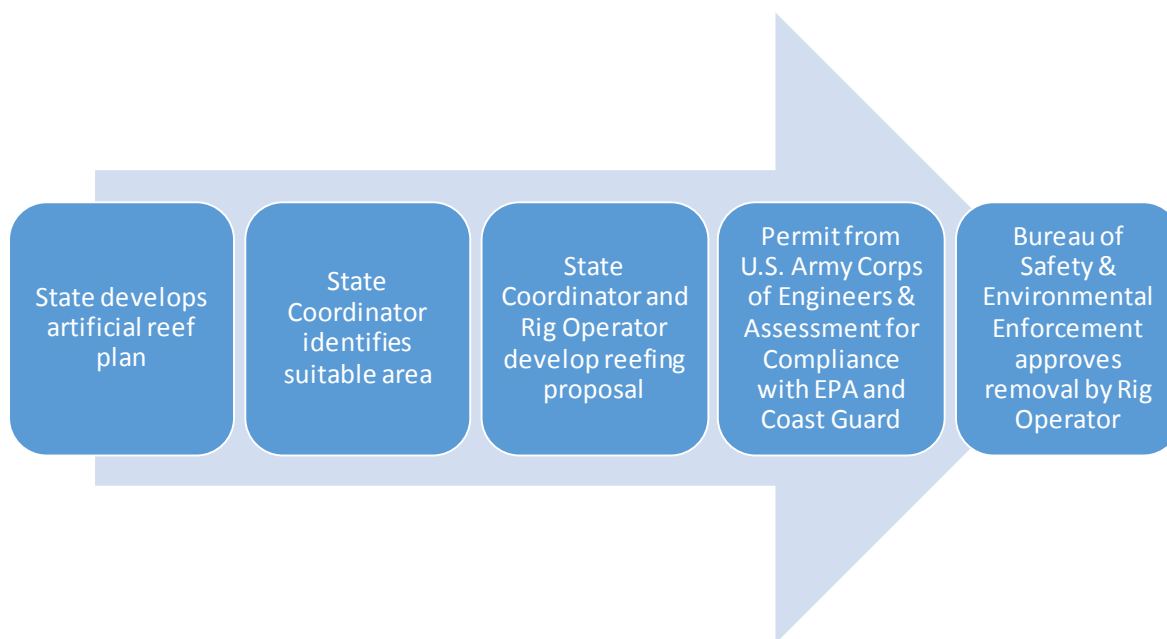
State develops artificial reef plan

State Coordinator identifies suitable area

State Coordinator and Rig Operator develop reefing proposal

Permit from U.S. Army Corps of Engineers & Assessment for Compliance with EPA and Coast Guard

Bureau of Safety & Environmental Enforcement approves removal by Rig Operator